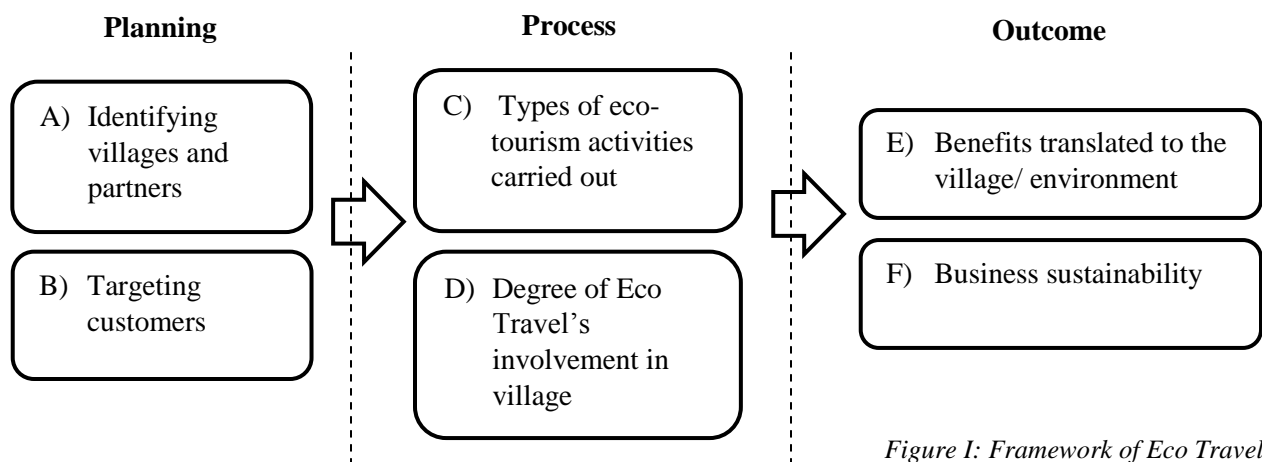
Planning

A) Identifying villages and partners

B) Targeting customers

Process

C) Types of eco-tourism activities carried out

D) Degree of Eco Travel's involvement in village

Outcome

E) Benefits translated to the village/ environment

F) Business sustainability

Figure I: Framework of Eco Travel